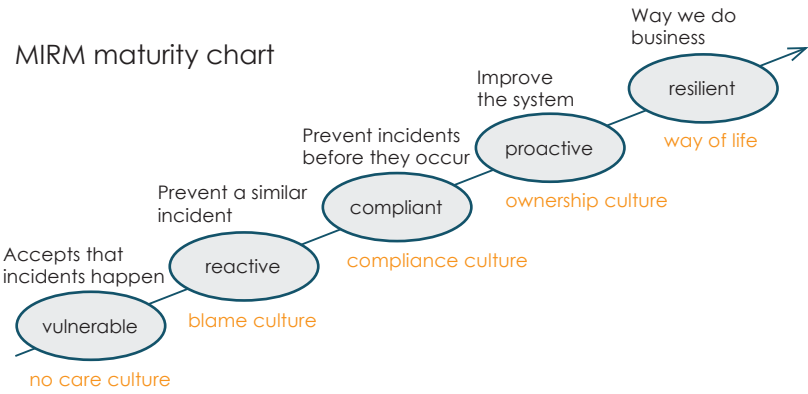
MIRM maturity chart

Way we do business

resilient

way of life

Improve the system

proactive

ownership culture

Prevent incidents before they occur

compliant

compliance culture

Prevent a similar incident

reactive

blame culture

Accepts that incidents happen

vulnerable

no care culture